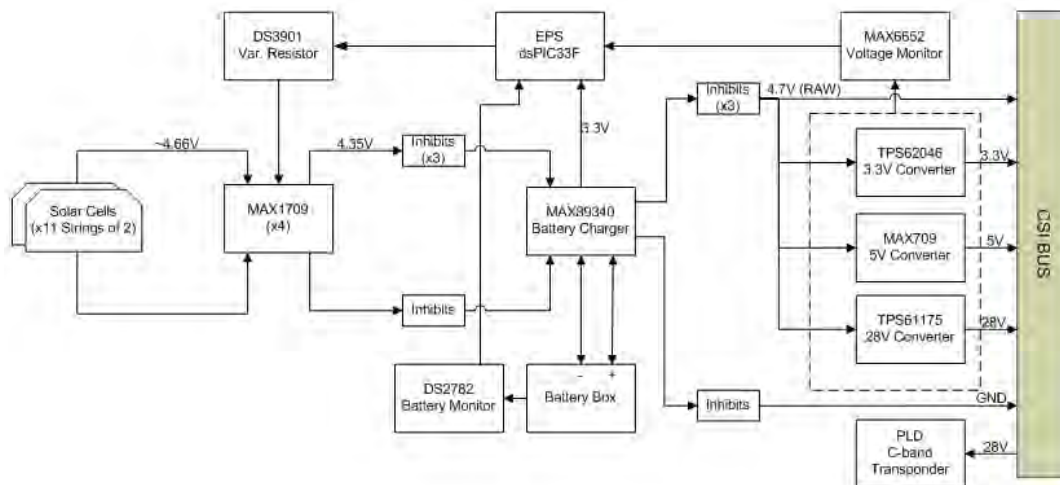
DS3901
Var. Resistor

EPS
dsPIC33F

MAX6652
Voltage Monitor

~4.66V

4.35V

Inhibits
(x3)

3.3V

Inhibits
(x3)

4.7V (RAW)

TPS62046
3.3V Converter

3.3V

Solar Cells
(x11 Strings of 2)

MAX1709
(x4)

MAX89340
Battery Charger

MAX709
5V Converter

5V

CSI BUS

Inhibits

TPS61175
28V Converter

28V

-

+

DS2782
Battery Monitor

Battery Box

Inhibits

GND

PLD
C-band
Transponder

28V